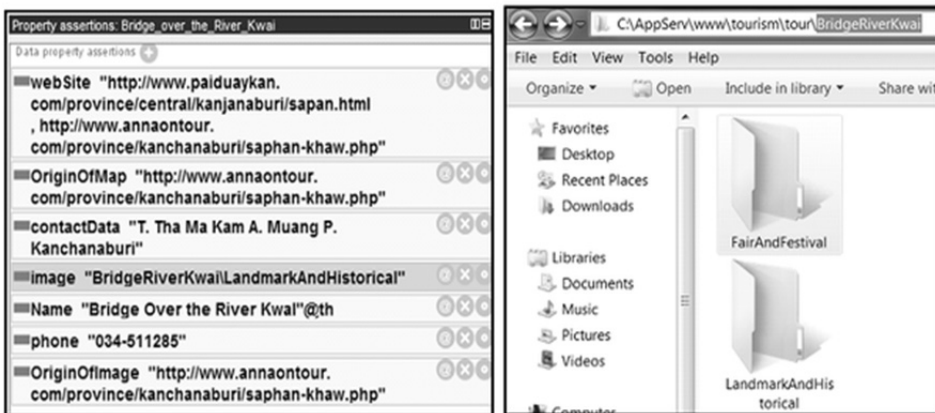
Property assertions: Bridge_over_the_River_Kwai

Data property assertions

webSite "http://www.paiduaykan.com/province/central/kanjanaburi/sapan.html , http://www.annaontour.com/province/kanchanaburi/saphan-khaw.php"

OriginOfMap "http://www.annaontour.com/province/kanchanaburi/saphan-khaw.php"

contactData "T. Tha Ma Kam A. Muang P. Kanchanaburi"

image "BridgeRiverKwai\LandmarkAndHistorical"

Name "Bridge Over the River Kwai"@th

phone "034-511285"

OriginOfImage "http://www.annaontour.com/province/kanchanaburi/saphan-khaw.php"

C:\AppServ\www\tourism\tour\BridgeRiverKwai

File Edit View Tools Help

Organize Open Include in library Share wit

Favorites
Desktop
Recent Places
Downloads

Libraries
Documents
Music
Pictures
Videos

Computer

FairAndFestival

LandmarkAndHistorical